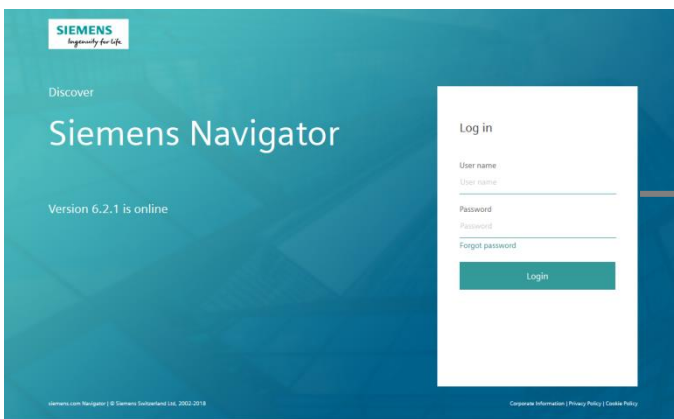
SIEMENS
Ingenuity for life

Discover

Siemens Navigator

Version 6.2.1 is online

Log in

User name
User name

Password
Password

Forgot password

Login

siemens.com Navigator | © Siemens Switzerland Ltd, 2002-2018

Corporate Information | Privacy Policy | Cookie Policy